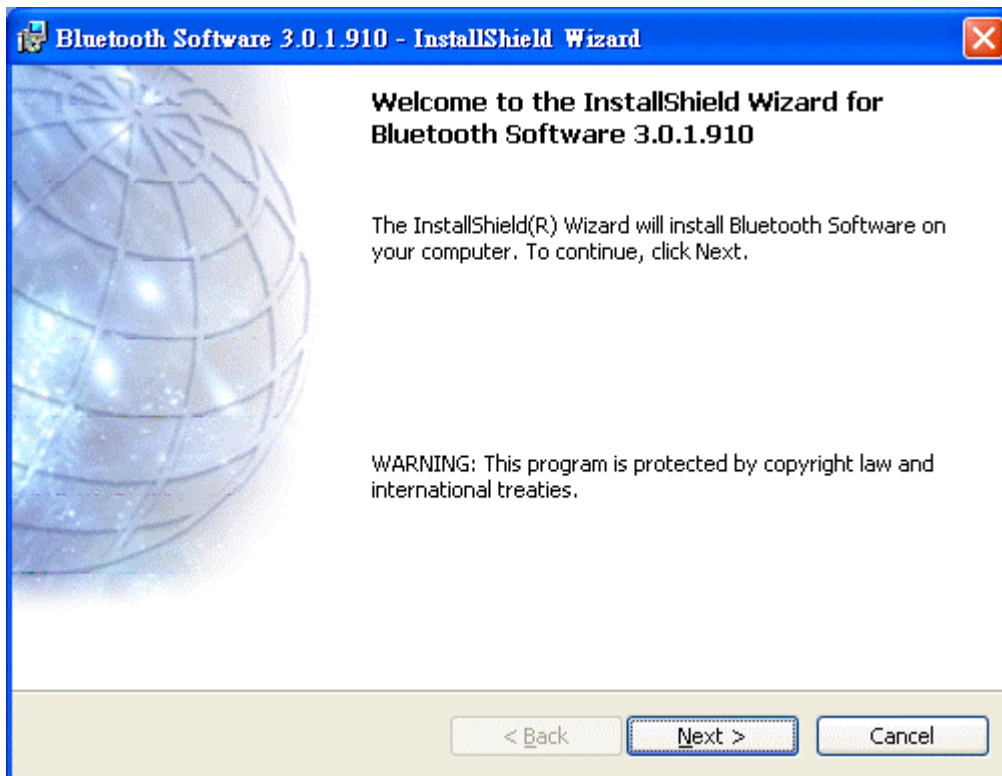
Bluetooth Software 3.0.1.910 - InstallShield Wizard

Welcome to the InstallShield Wizard for Bluetooth Software 3.0.1.910

The InstallShield(R) Wizard will install Bluetooth Software on your computer. To continue, click Next.

WARNING: This program is protected by copyright law and international treaties.

< Back
Next >
Cancel